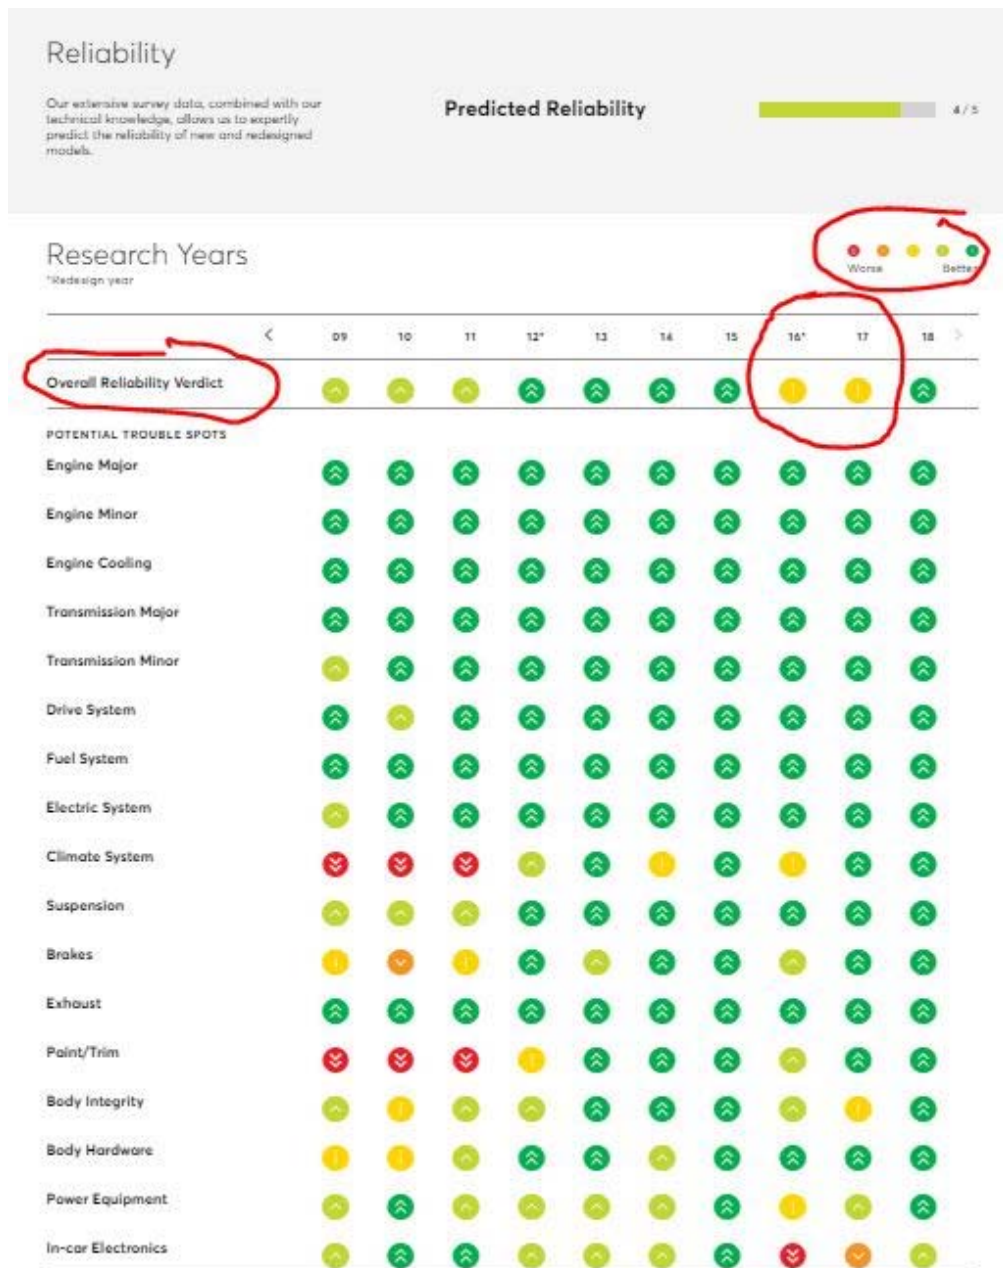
Reliability

Our extensive survey data, combined with our technical knowledge, allows us to expertly predict the reliability of new and redesigned models.

Predicted Reliability

4 / 5

Research Years
*Redesign year

Worse Better

| < | 09 | 10 | 11 | 12* | 13 | 14 | 15 | 16* | 17 | 18 |
|---|---|---|---|---|---|---|---|---|---|---|
| Overall Reliability Verdict | | | | | | | | | | |

POTENTIAL TROUBLE SPOTS

Engine Major

Engine Minor

Engine Cooling

Transmission Major

Transmission Minor

Drive System

Fuel System

Electric System

Climate System

Suspension

Brakes

Exhaust

Paint/Trim

Body Integrity

Body Hardware

Power Equipment

In-car Electronics